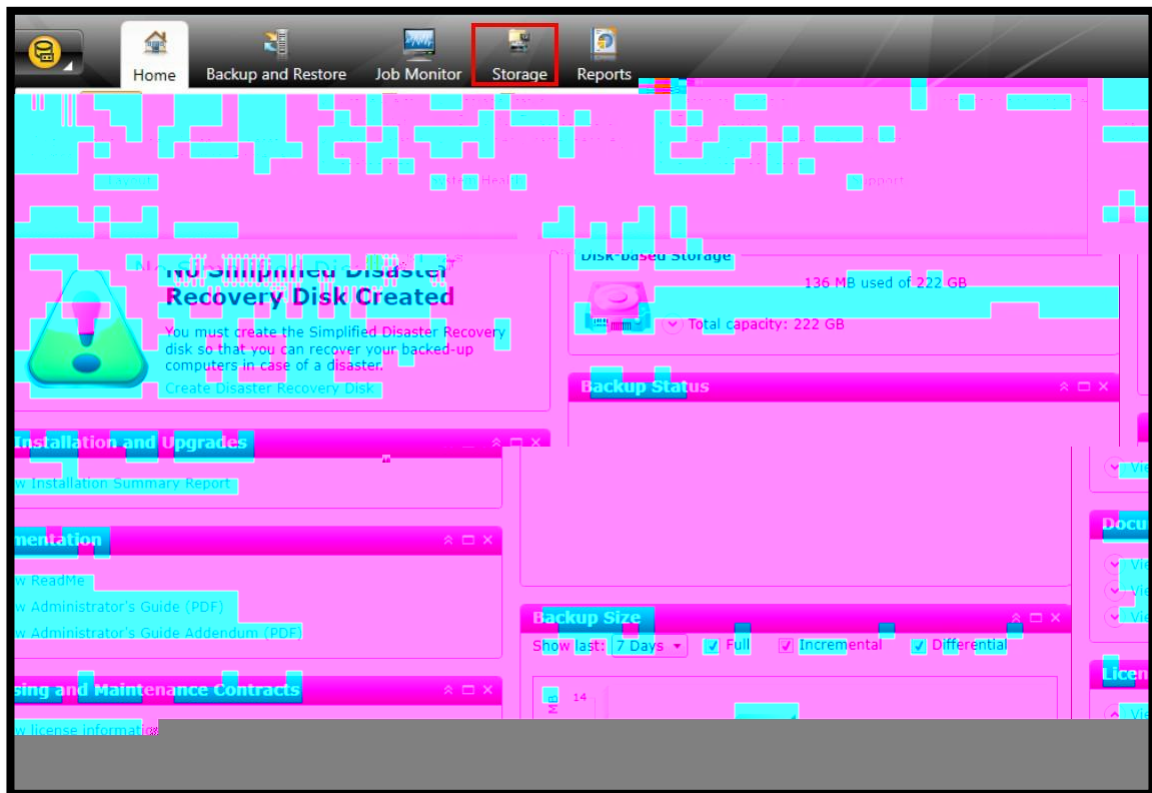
Home
Backup and Restore
Job Monitor
Storage
Reports

No Simplified Disaster Recovery Disk Created
You must create the Simplified Disaster Recovery disk so that you can recover your backed-up computers in case of a disaster.
Create Disaster Recovery Disk

Disk-based Storage
136 MB used of 222 GB
Total capacity: 222 GB

Backup Status

Installation and Upgrades
w Installation Summary Report

mentation
w ReadMe
w Administrator's Guide (PDF)
w Administrator's Guide Addendum (PDF)

sing and Maintenance Contracts
w license informati

Backup Size
Show last: 7 Days
Full
Incremental
Differential
14
MB

Vie
Docu
Vie
Vie
Vie
Licen
Vie